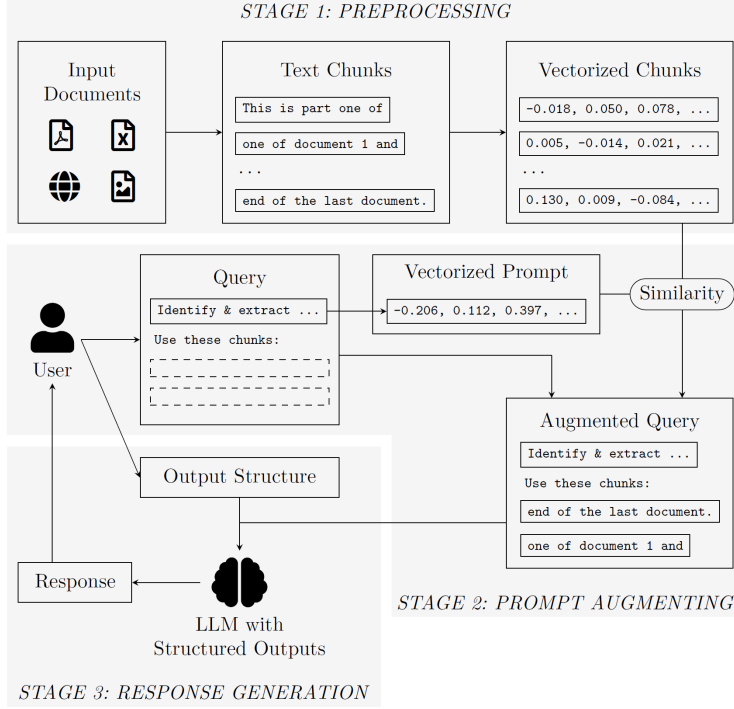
STAGE 1: PREPROCESSING

Input Documents

Text Chunks

This is part one of

one of document 1 and

...

end of the last document.

Vectorized Chunks

-0.018, 0.050, 0.078, ...

0.005, -0.014, 0.021, ...

...

0.130, 0.009, -0.084, ...

User

Query

Identify & extract ...

Use these chunks:

Vectorized Prompt

-0.206, 0.112, 0.397, ...

Similarity

Augmented Query

Identify & extract ...

Use these chunks:

end of the last document.

one of document 1 and

Output Structure

Response

LLM with Structured Outputs

STAGE 2: PROMPT AUGMENTING

STAGE 3: RESPONSE GENERATION